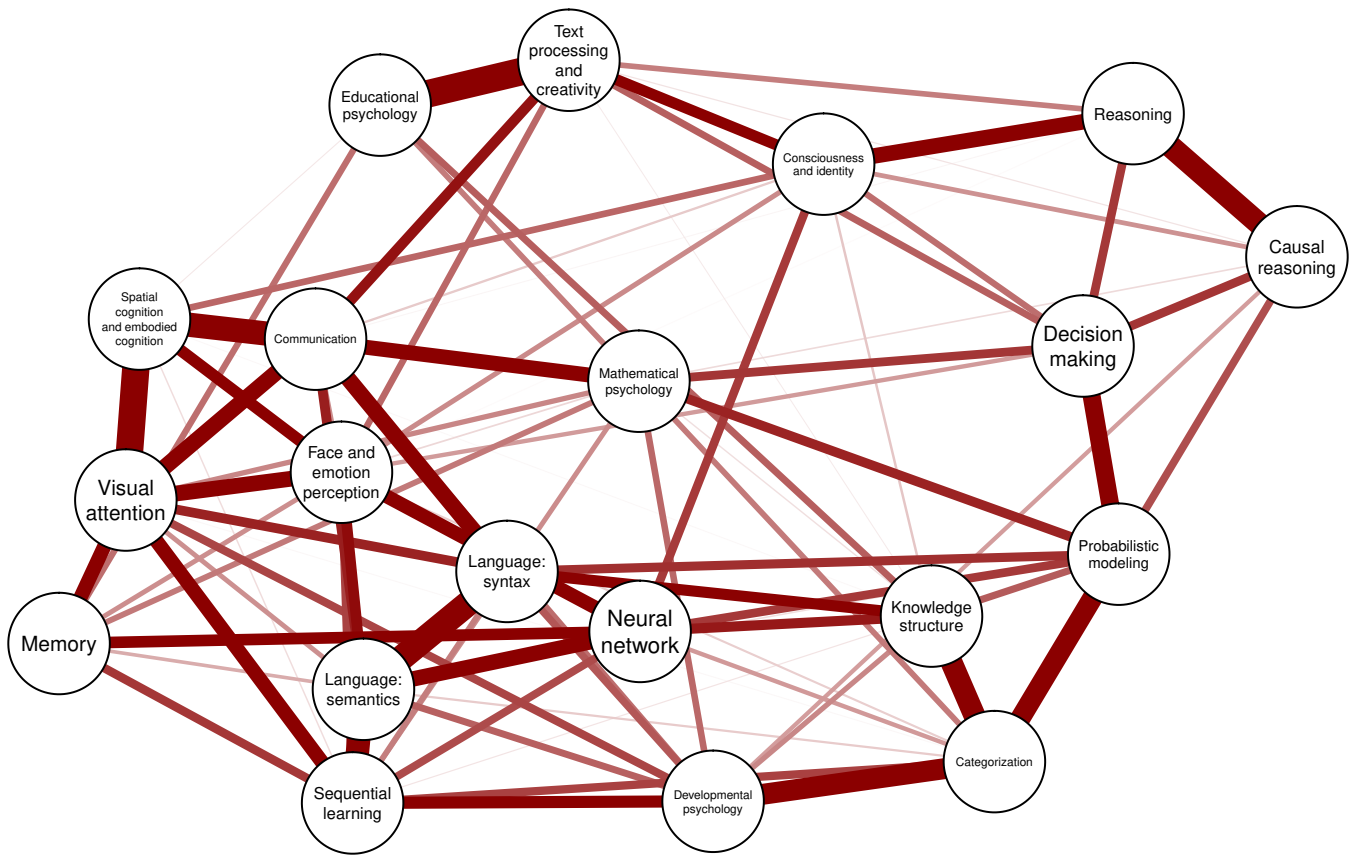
Text processing and creativity

Educational psychology

Reasoning

Consciousness and identity

Causal reasoning

Spatial cognition and embodied cognition

Communication

Decision making

Mathematical psychology

Face and emotion perception

Visual attention

Probabilistic modeling

Language: syntax

Knowledge structure

Neural network

Memory

Language: semantics

Categorization

Sequential learning

Developmental psychology